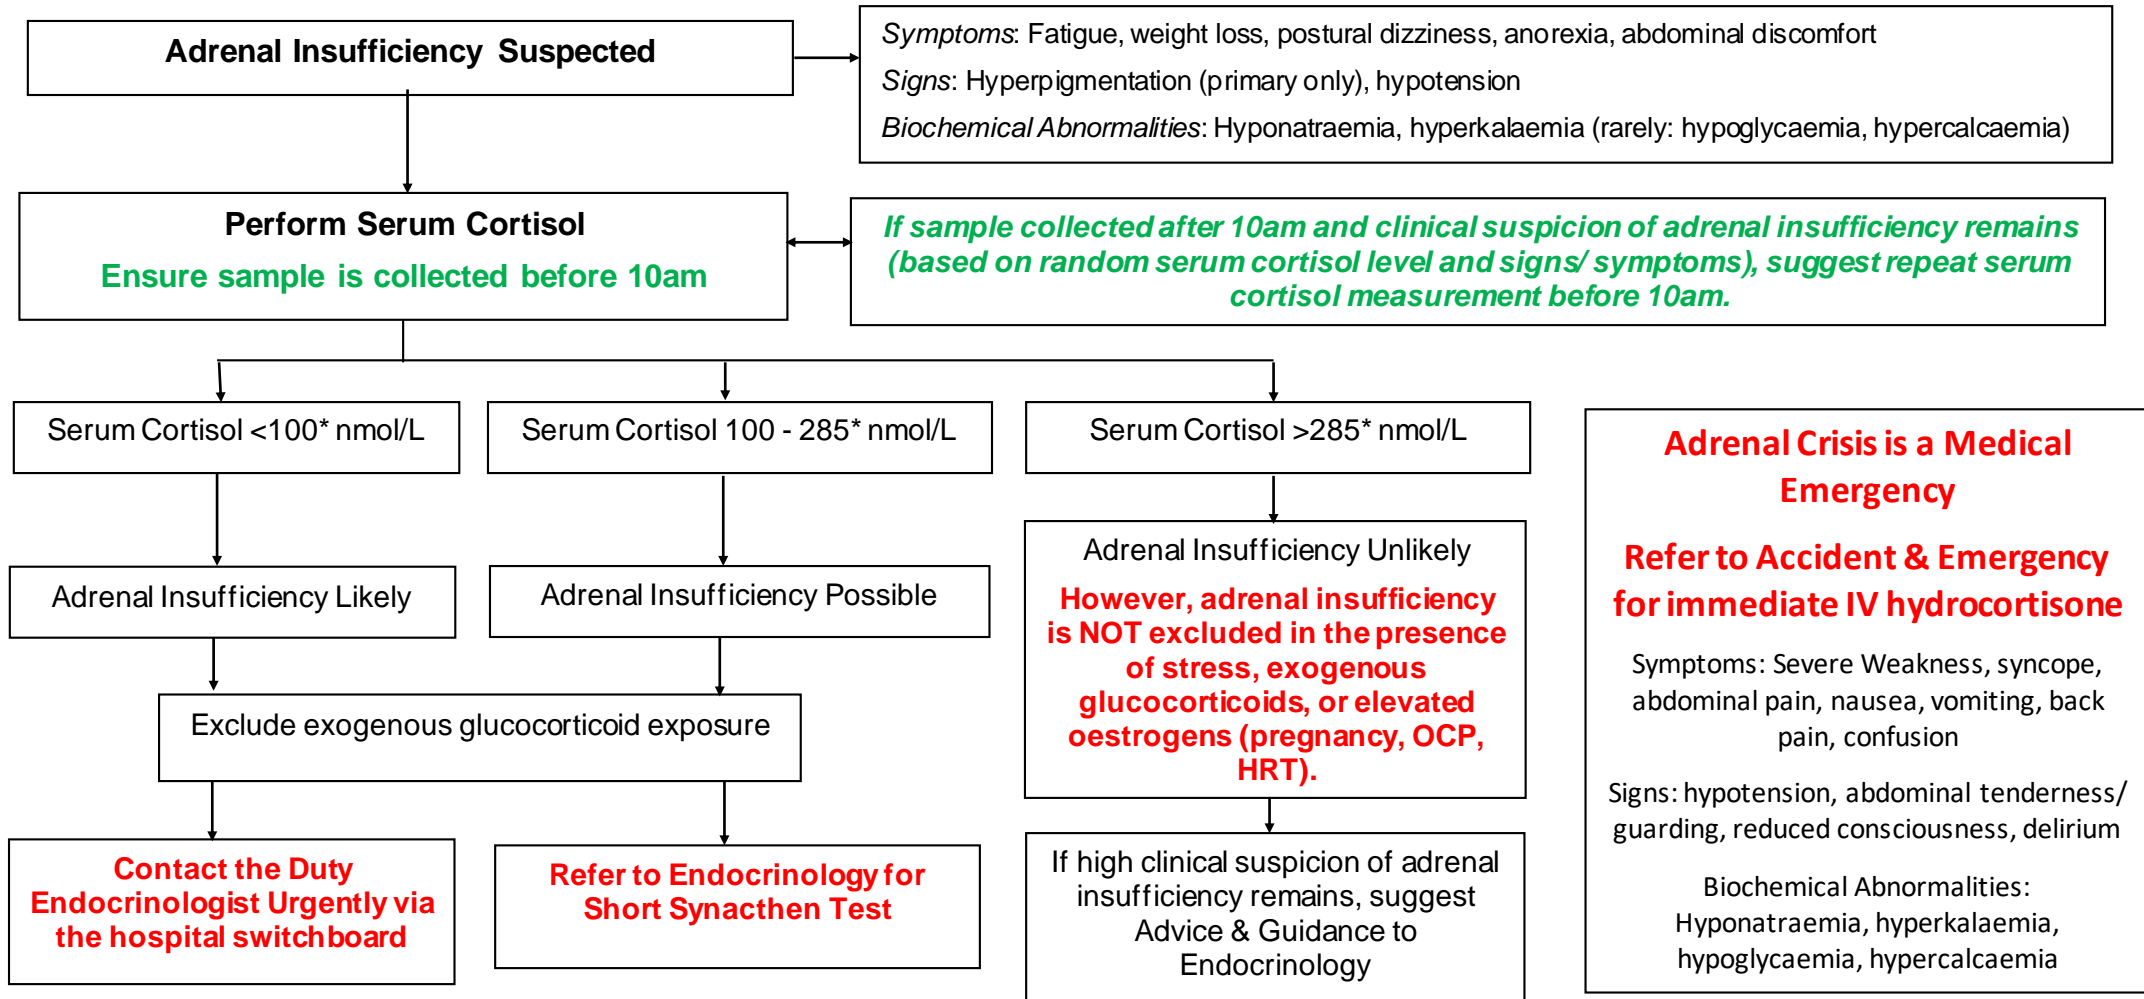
Adrenal Insufficiency Suspected

Symptoms: Fatigue, weight loss, postural dizziness, anorexia, abdominal discomfort

Signs: Hyperpigmentation (primary only), hypotension

Biochemical Abnormalities: Hyponatraemia, hyperkalaemia (rarely: hypoglycaemia, hypercalcaemia)

Perform Serum Cortisol

Ensure sample is collected before 10am

If sample collected after 10am and clinical suspicion of adrenal insufficiency remains (based on random serum cortisol level and signs/ symptoms), suggest repeat serum cortisol measurement before 10am.

Serum Cortisol <100* nmol/L

Serum Cortisol 100 - 285* nmol/L

Serum Cortisol >285* nmol/L

Adrenal Crisis is a Medical Emergency

Refer to Accident & Emergency for immediate IV hydrocortisone

Symptoms: Severe Weakness, syncope, abdominal pain, nausea, vomiting, back pain, confusion

Signs: hypotension, abdominal tenderness/ guarding, reduced consciousness, delirium

Biochemical Abnormalities: Hyponatraemia, hyperkalaemia, hypoglycaemia, hypercalcaemia

Adrenal Insufficiency Likely

Adrenal Insufficiency Possible

Adrenal Insufficiency Unlikely

However, adrenal insufficiency is NOT excluded in the presence of stress, exogenous glucocorticoids, or elevated oestrogens (pregnancy, OCP, HRT).

Exclude exogenous glucocorticoid exposure

Contact the Duty Endocrinologist Urgently via the hospital switchboard

Refer to Endocrinology for Short Synacthen Test

If high clinical suspicion of adrenal insufficiency remains, suggest Advice & Guidance to Endocrinology